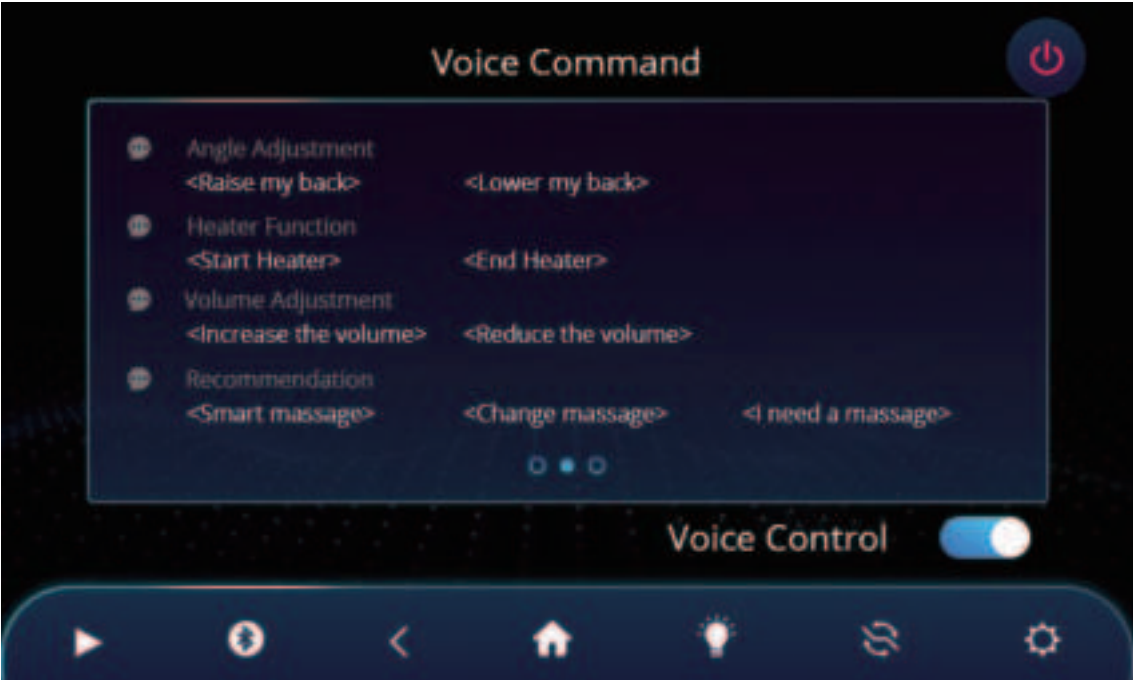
Voice Command

Angle Adjustment
<Raise my back> <Lower my back>

Heater Function
<Start Heater> <End Heater>

Volume Adjustment
<Increase the volume> <Reduce the volume>

Recommendation
<Smart massage> <Change massage> <I need a massage>

Voice Control